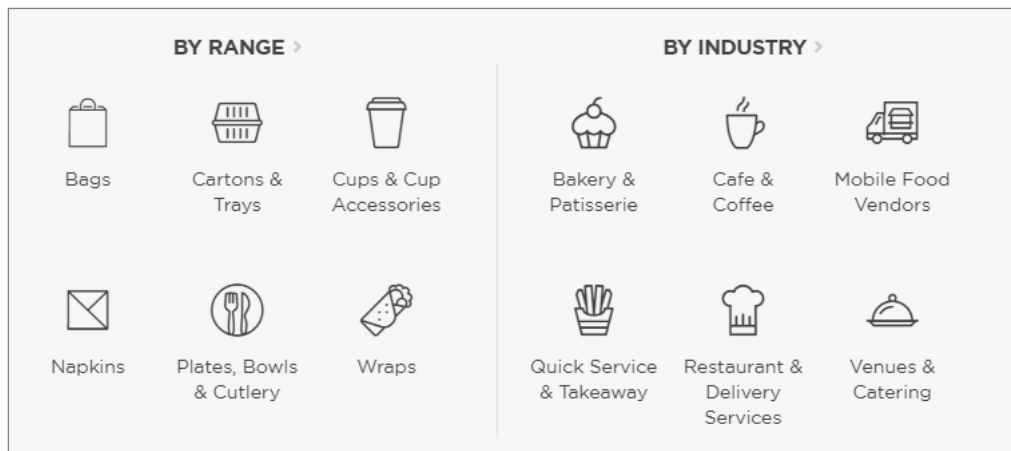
BY RANGE >

Bags

Cartons & Trays

Cups & Cup Accessories

Napkins

Plates, Bowls & Cutlery

Wraps

BY INDUSTRY >

Bakery & Patisserie

Cafe & Coffee

Mobile Food Vendors

Quick Service & Takeaway

Restaurant & Delivery Services

Venues & Catering